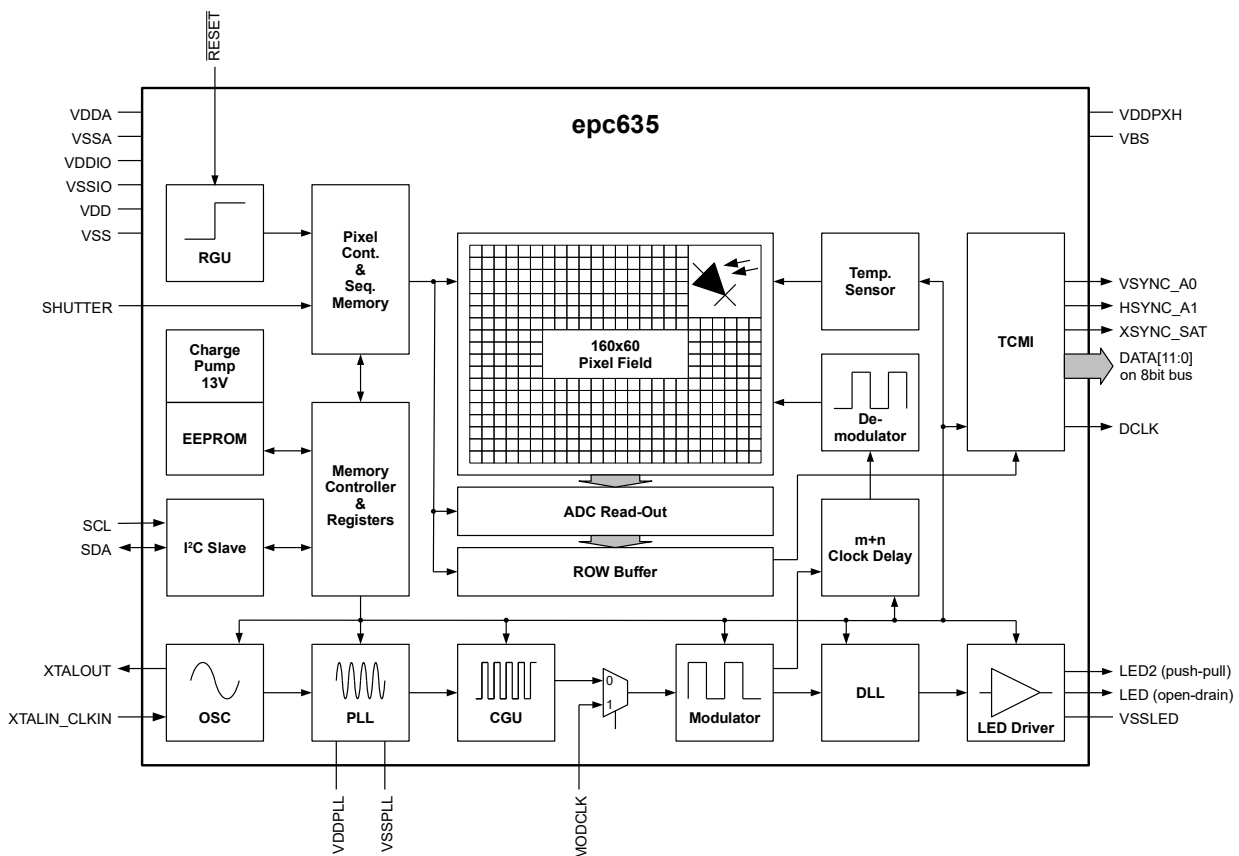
$\overline{RESET}$

VDDA
VSSA
VDDIO
VSSIO
VDD
VSS

epc635

VDDPXH
VBS

RGU

Pixel Cont. & Seq. Memory

SHUTTER

Temp. Sensor

TCMI

VSYNC_A0
HSYNC_A1
XSYNC_SAT
DATA[11:0] on 8bit bus

Charge Pump 13V

160x60 Pixel Field

EEPROM

Memory Controller & Registers

De-modulator

DCLK

ADC Read-Out

m+n Clock Delay

SCL
SDA

$I^2C$ Slave

ROW Buffer

XTALOUT
XTALIN_CLKIN

OSC

PLL

CGU

0
1

Modulator

DLL

LED Driver

LED2 (push-pull)
LED (open-drain)
VSSLED

VDDPLL
VSSPLL
MODCLK